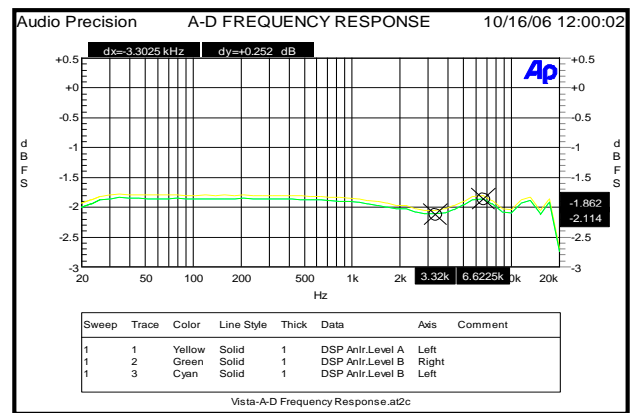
Audio Precision A-D FREQUENCY RESPONSE 10/16/06 12:00:02

dx=-3.3025 kHz dy=+0.252 dB

Ap

+0.5
+0
-0.5
-1
-1.5
-2
-2.5
-3

dBFS

+0.5
+0
-0.5
-1
-1.5
-1.862
-2.114
-2.5
-3

dBFS

20 50 100 200 500 1k 2k 3.32k 6.6225k 0k 20k

Hz

| Sweep | Trace | Color | Line Style | Thick | Data | Axis | Comment |
|---|---|---|---|---|---|---|---|
| 1 | 1 | Yellow | Solid | 1 | DSP Anlr.Level A | Left | |
| 1 | 2 | Green | Solid | 1 | DSP Anlr.Level B | Right | |
| 1 | 3 | Cyan | Solid | 1 | DSP Anlr.Level B | Left | |

Vista-A-D Frequency Response.at2c